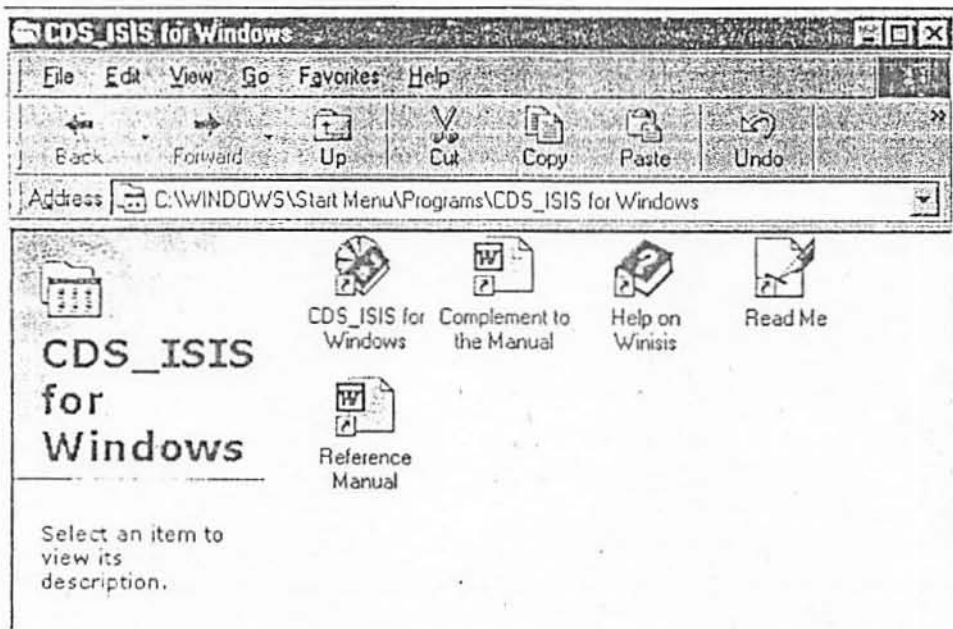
CDS_ISIS for Windows

File Edit View Go Favorites Help

Back Forward Up Cut Copy Paste Undo

Address C:\WINDOWS\Start Menu\Programs\CDS_ISIS for Windows

CDS_ISIS for Windows

CDS_ISIS for Windows

Complement to the Manual

Help on Winisis

Read Me

Reference Manual

Select an item to view its description.